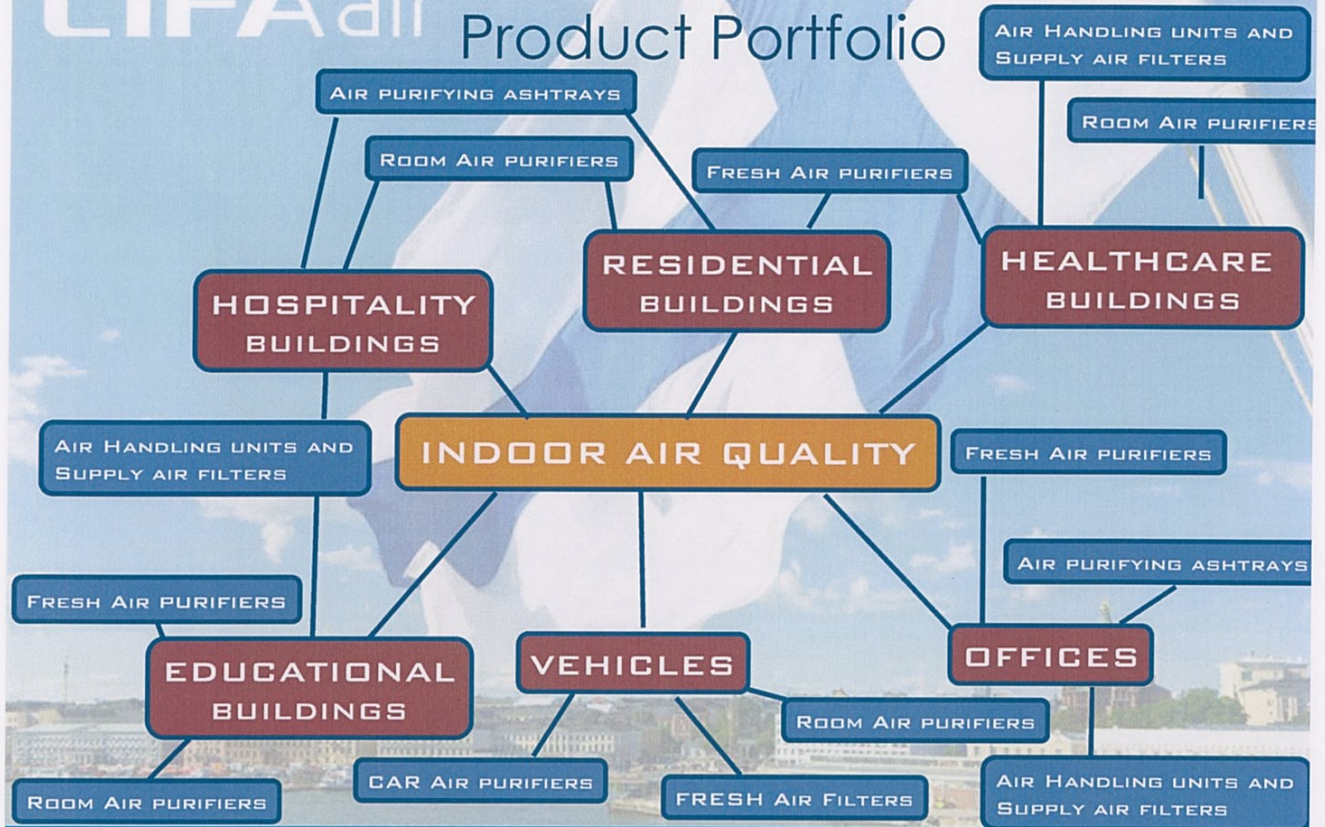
LIFA air Product Portfolio

Air Handling units and Supply air filters

Room Air purifiers

Air purifying ashtrays

Room Air purifiers

Fresh Air purifiers

RESIDENTIAL BUILDINGS

HEALTHCARE BUILDINGS

HOSPITALITY BUILDINGS

Air Handling units and Supply air filters

INDOOR AIR QUALITY

Fresh Air purifiers

Air purifying ashtrays

Fresh Air purifiers

EDUCATIONAL BUILDINGS

VEHICLES

OFFICES

Room Air purifiers

Room Air purifiers

CAR Air purifiers

FRESH Air Filters

Air Handling units and Supply air filters